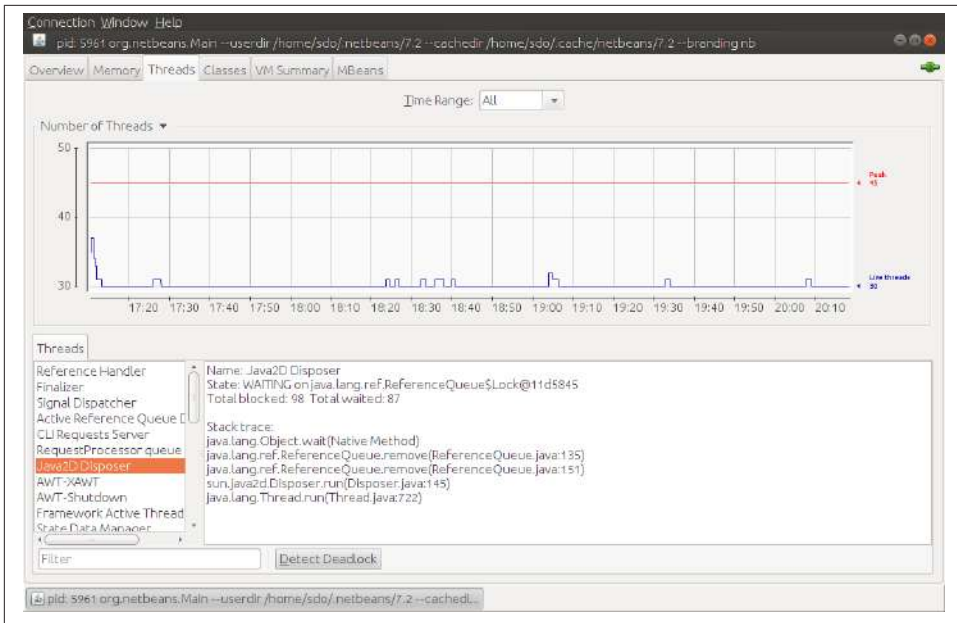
Connection Window Help

pid: 5961 org.netbeans.Main --userdir /home/sdo/.netbeans/7.2 --cachedir /home/sdo/.cache/netbeans/7.2 --branding nb

Overview Memory Threads Classes VM Summary MBeans

Time Range: All

Number of Threads

50
40
30

Peak 45

Live threads 30

17:20 17:30 17:40 17:50 18:00 18:10 18:20 18:30 18:40 18:50 19:00 19:10 19:20 19:30 19:40 19:50 20:00 20:10

Threads

Reference Handler
Finalizer
Signal Dispatcher
Active Reference Queue D
CLI Requests Server
RequestProcessor queue
Java2D Disposer
AWT-XAWT
AWT-Shutdown
Framework Active Thread
State Data Manager

Name: Java2D Disposer
State: WAITING on java.lang.ref.ReferenceQueue$Lock@11d5845
Total blocked: 98 Total waited: 87

Stack trace:
java.lang.Object.wait(Native Method)
java.lang.ref.ReferenceQueue.remove(ReferenceQueue.java:135)
java.lang.ref.ReferenceQueue.remove(ReferenceQueue.java:151)
sun.java2d.Disposer.run(Disposer.java:145)
java.lang.Thread.run(Thread.java:722)

Filter

Detect Deadlock

pid: 5961 org.netbeans.Main --userdir /home/sdo/.netbeans/7.2 --cachedI...